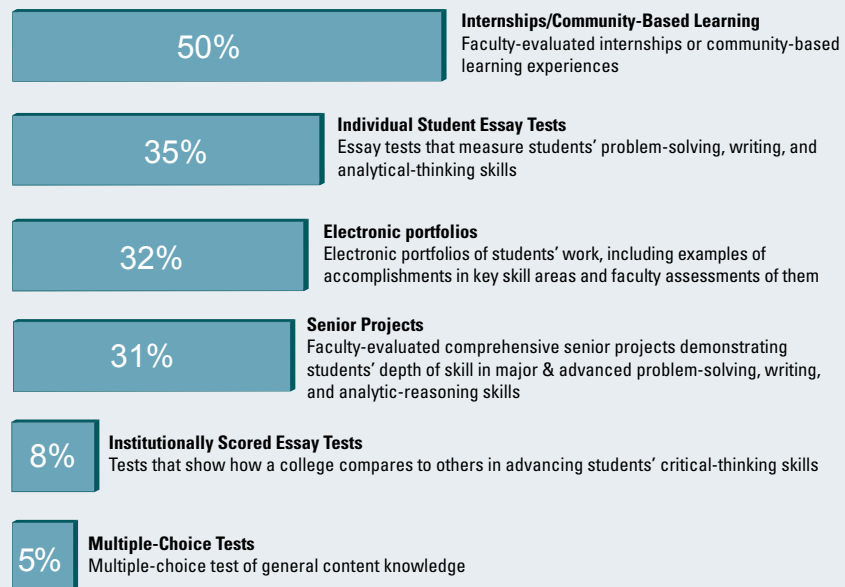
50%

**Internships/Community-Based Learning**
Faculty-evaluated internships or community-based learning experiences

35%

**Individual Student Essay Tests**
Essay tests that measure students' problem-solving, writing, and analytical-thinking skills

32%

**Electronic portfolios**
Electronic portfolios of students' work, including examples of accomplishments in key skill areas and faculty assessments of them

31%

**Senior Projects**
Faculty-evaluated comprehensive senior projects demonstrating students' depth of skill in major & advanced problem-solving, writing, and analytic-reasoning skills

8%

**Institutionally Scored Essay Tests**
Tests that show how a college compares to others in advancing students' critical-thinking skills

5%

**Multiple-Choice Tests**
Multiple-choice test of general content knowledge